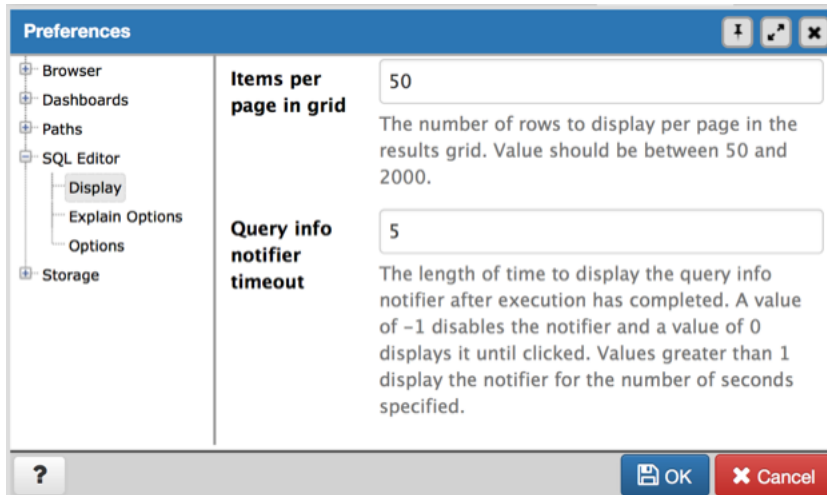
Preferences

Browser
Dashboards
Paths
SQL Editor
Display
Explain Options
Options
Storage

Items per page in grid

50

The number of rows to display per page in the results grid. Value should be between 50 and 2000.

Query info notifier timeout

5

The length of time to display the query info notifier after execution has completed. A value of -1 disables the notifier and a value of 0 displays it until clicked. Values greater than 1 display the notifier for the number of seconds specified.

?

OK

Cancel